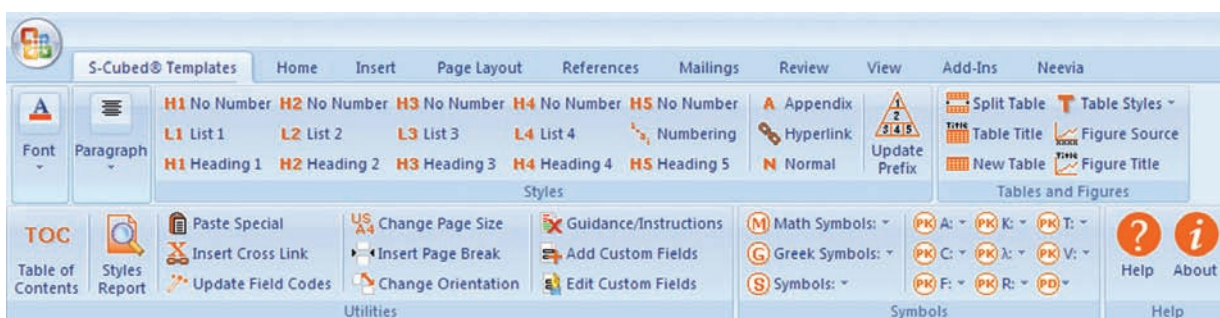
S-Cubed® Templates Home Insert Page Layout References Mailings Review View Add-Ins Neevia

A
Font

Paragraph

H1 No Number H2 No Number H3 No Number H4 No Number H5 No Number
L1 List 1 L2 List 2 L3 List 3 L4 List 4 Numbering
H1 Heading 1 H2 Heading 2 H3 Heading 3 H4 Heading 4 H5 Heading 5

A Appendix
Hyperlink
N Normal

Update Prefix

Styles

Split Table Table Styles
Table Title Figure Source
New Table Figure Title

Tables and Figures

TOC
Table of Contents

Styles Report

Paste Special
Insert Cross Link
Update Field Codes

US A4 Change Page Size
Insert Page Break
Change Orientation

Guidance/Instructions
Add Custom Fields
Edit Custom Fields

Utilities

M Math Symbols:
G Greek Symbols:
S Symbols:

PK A: PK K: PK T:
PK C: PK λ: PK V:
PK F: PK R: PD

Symbols

Help About

Help